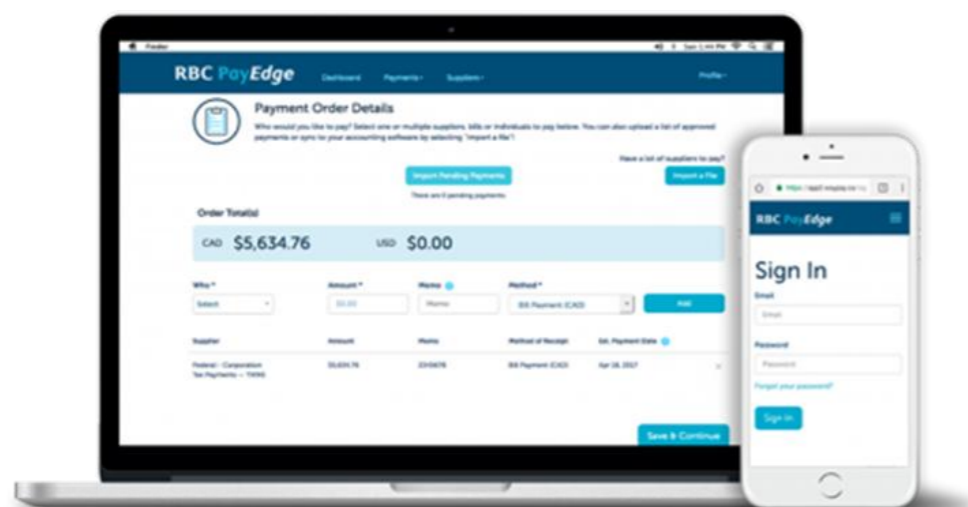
Finder

RBC PayEdge Dashboard Payments Suppliers Profile

Payment Order Details

Who would you like to pay? Select one or multiple suppliers, bills or individuals to pay below. You can also upload a list of approved payments or sync to your accounting software by selecting "Import a file".

Have a list of suppliers to pay?

Import Pending Payments

Import a File

There are 0 pending payments

Order Total(s)

CAD $5,634.76 USD $0.00

Who * Amount * Memo Method *

Select $0.00 Memo Bill Payment (CAD) Add

| Supplier | Amount | Memo | Method of Receipt | Est. Payment Date |
|---|---|---|---|---|
| Federal - Corporation Tax Payments — T2 | $5,634.76 | 2345678 | Bill Payment (CAD) | Apr 28, 2017 |

Save & Continue

https://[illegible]

RBC PayEdge

Sign In

Email

Email

Password

Password

Forgot your password?

Sign In